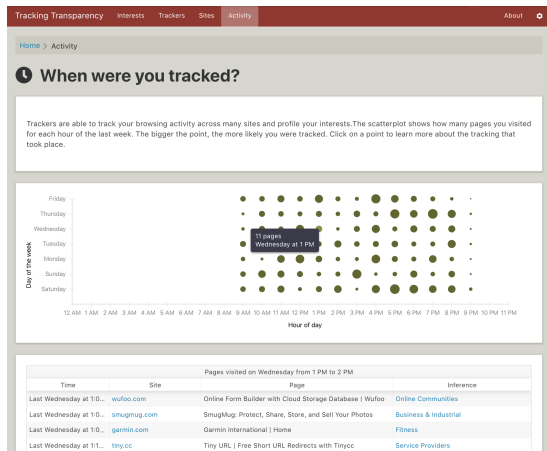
Tracking Transparency Interests Trackers Sites Activity About

Home > Activity

When were you tracked?

Trackers are able to track your browsing activity across many sites and profile your interests.The scatterplot shows how many pages you visited for each hour of the last week. The bigger the point, the more likely you were tracked. Click on a point to learn more about the tracking that took place.

Friday
Thursday
Wednesday
Tuesday
Monday
Sunday
Saturday

Day of the week

11 pages
Wednesday at 1 PM

12 AM 1 AM 2 AM 3 AM 4 AM 5 AM 6 AM 7 AM 8 AM 9 AM 10 AM 11 AM 12 PM 1 PM 2 PM 3 PM 4 PM 5 PM 6 PM 7 PM 8 PM 9 PM 10 PM 11 PM

Hour of day

Pages visited on Wednesday from 1 PM to 2 PM

| Time | Site | Page | Inference |
|---|---|---|---|
| Last Wednesday at 1:0... | wufoo.com | Online Form Builder with Cloud Storage Database \| Wufoo | Online Communities |
| Last Wednesday at 1:0... | smugmug.com | SmugMug: Protect, Share, Store, and Sell Your Photos | Business & Industrial |
| Last Wednesday at 1:0... | garmin.com | Garmin International \| Home | Fitness |
| Last Wednesday at 1:1... | tiny.cc | Tiny URL \| Free Short URL Redirects with Tinycc | Service Providers |